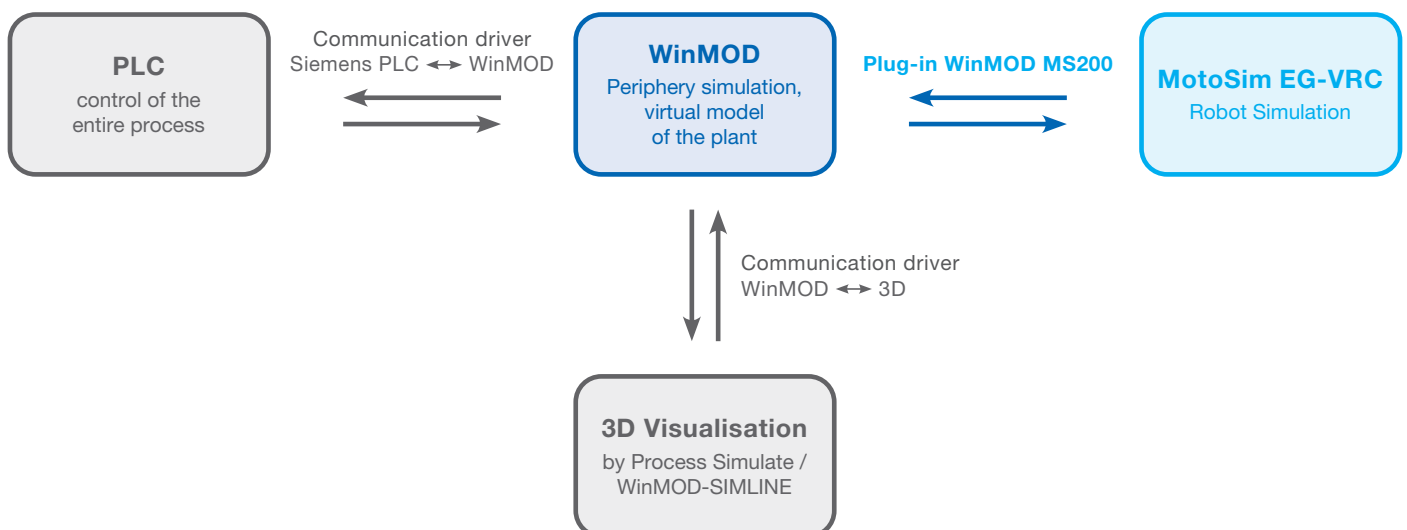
PLC
control of the entire process

Communication driver
Siemens PLC ↔ WinMOD

WinMOD
Periphery simulation, virtual model of the plant

Plug-in WinMOD MS200

MotoSim EG-VRC
Robot Simulation

Communication driver
WinMOD ↔ 3D

3D Visualisation
by Process Simulate / WinMOD-SIMLINE